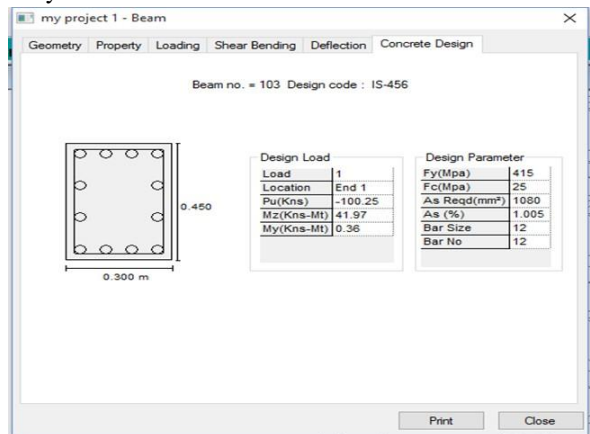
my project 1 - Beam

×

Geometry | Property | Loading | Shear Bending | Deflection | Concrete Design

Beam no. = 103 Design code : IS-456

0.450

0.300 m

Design Load

| Load | 1 |
|---|---|
| Location | End 1 |
| Pu(Kns) | -100.25 |
| Mz(Kns-Mt) | 41.97 |
| My(Kns-Mt) | 0.36 |

Design Parameter

| Fy(Mpa) | 415 |
|---|---|
| Fc(Mpa) | 25 |
| As Reqd(mm²) | 1080 |
| As (%) | 1.005 |
| Bar Size | 12 |
| Bar No | 12 |

Print

Close